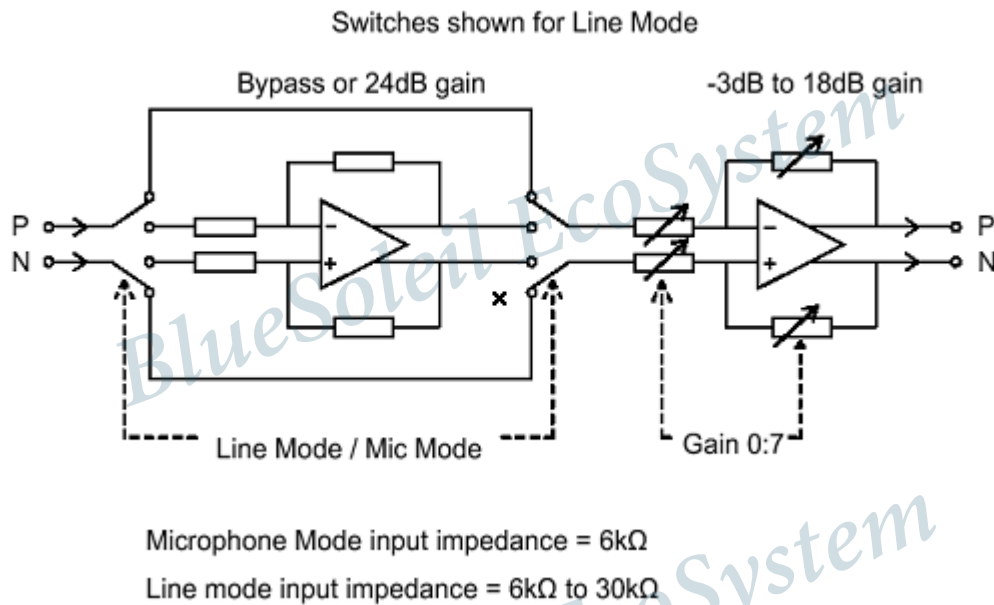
Switches shown for Line Mode

Bypass or 24dB gain

-3dB to 18dB gain

P

N

P

N

BlueSoleil EcoSystem

Line Mode / Mic Mode

Gain 0:7

Microphone Mode input impedance = 6kΩ

Line mode input impedance = 6kΩ to 30kΩ

EcoSystem